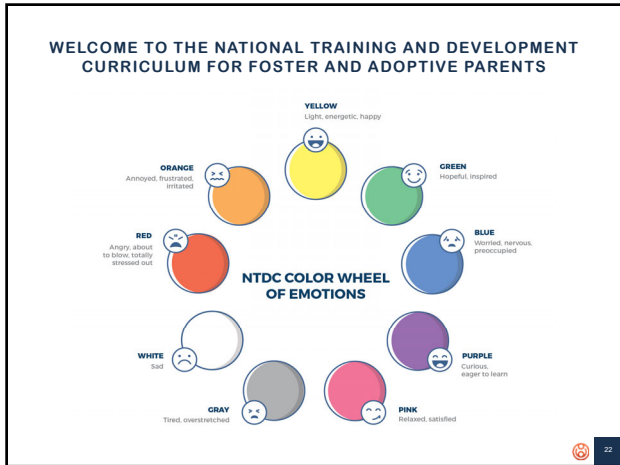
WELCOME TO THE NATIONAL TRAINING AND DEVELOPMENT CURRICULUM FOR FOSTER AND ADOPTIVE PARENTS

YELLOW
Light, energetic, happy

GREEN
Hopeful, inspired

BLUE
Worried, nervous, preoccupied

PURPLE
Curious, eager to learn

PINK
Relaxed, satisfied

GRAY
Tired, overstretched

WHITE
Sad

RED
Angry, about to blow, totally stressed out

ORANGE
Annoyed, frustrated, irritated

NTDC COLOR WHEEL OF EMOTIONS

22